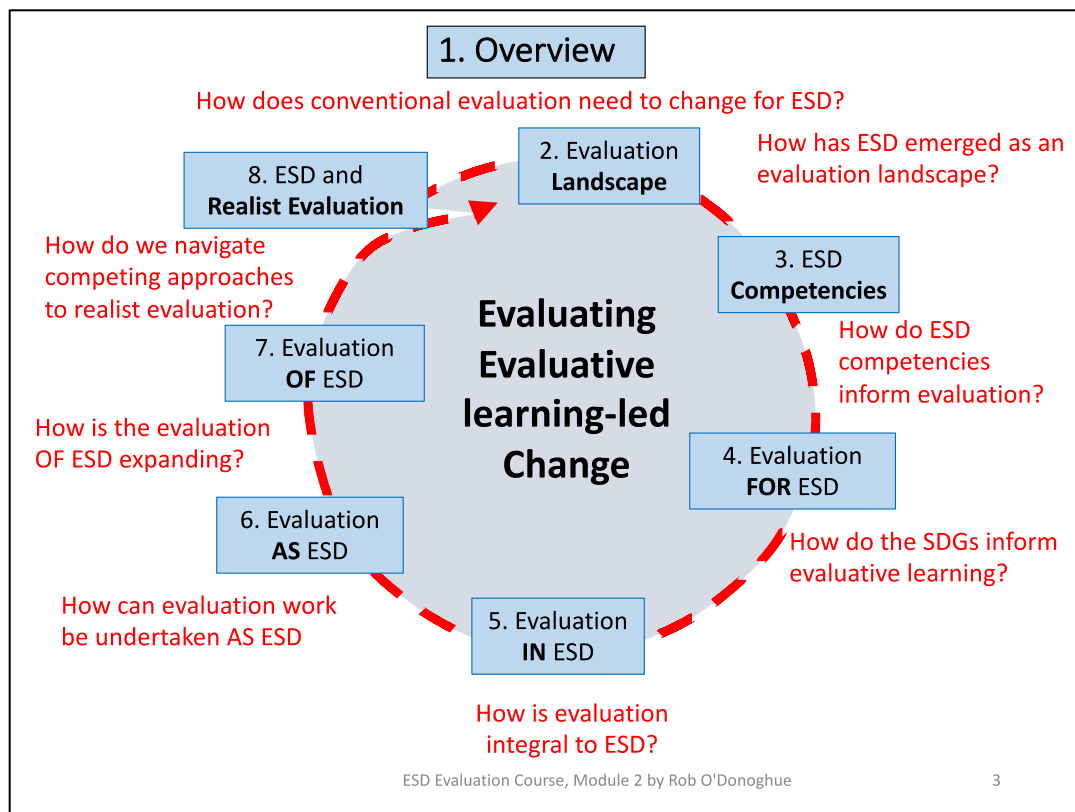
1. Overview

How does conventional evaluation need to change for ESD?

2. Evaluation **Landscape**

How has ESD emerged as an evaluation landscape?

3. ESD **Competencies**

How do ESD competencies inform evaluation?

4. Evaluation **FOR** ESD

How do the SDGs inform evaluative learning?

5. Evaluation **IN** ESD

How is evaluation integral to ESD?

6. Evaluation **AS** ESD

How can evaluation work be undertaken AS ESD

7. Evaluation **OF** ESD

How is the evaluation OF ESD expanding?

8. ESD and **Realist Evaluation**

How do we navigate competing approaches to realist evaluation?

Evaluating Evaluative learning-led Change

ESD Evaluation Course, Module 2 by Rob O'Donoghue

3